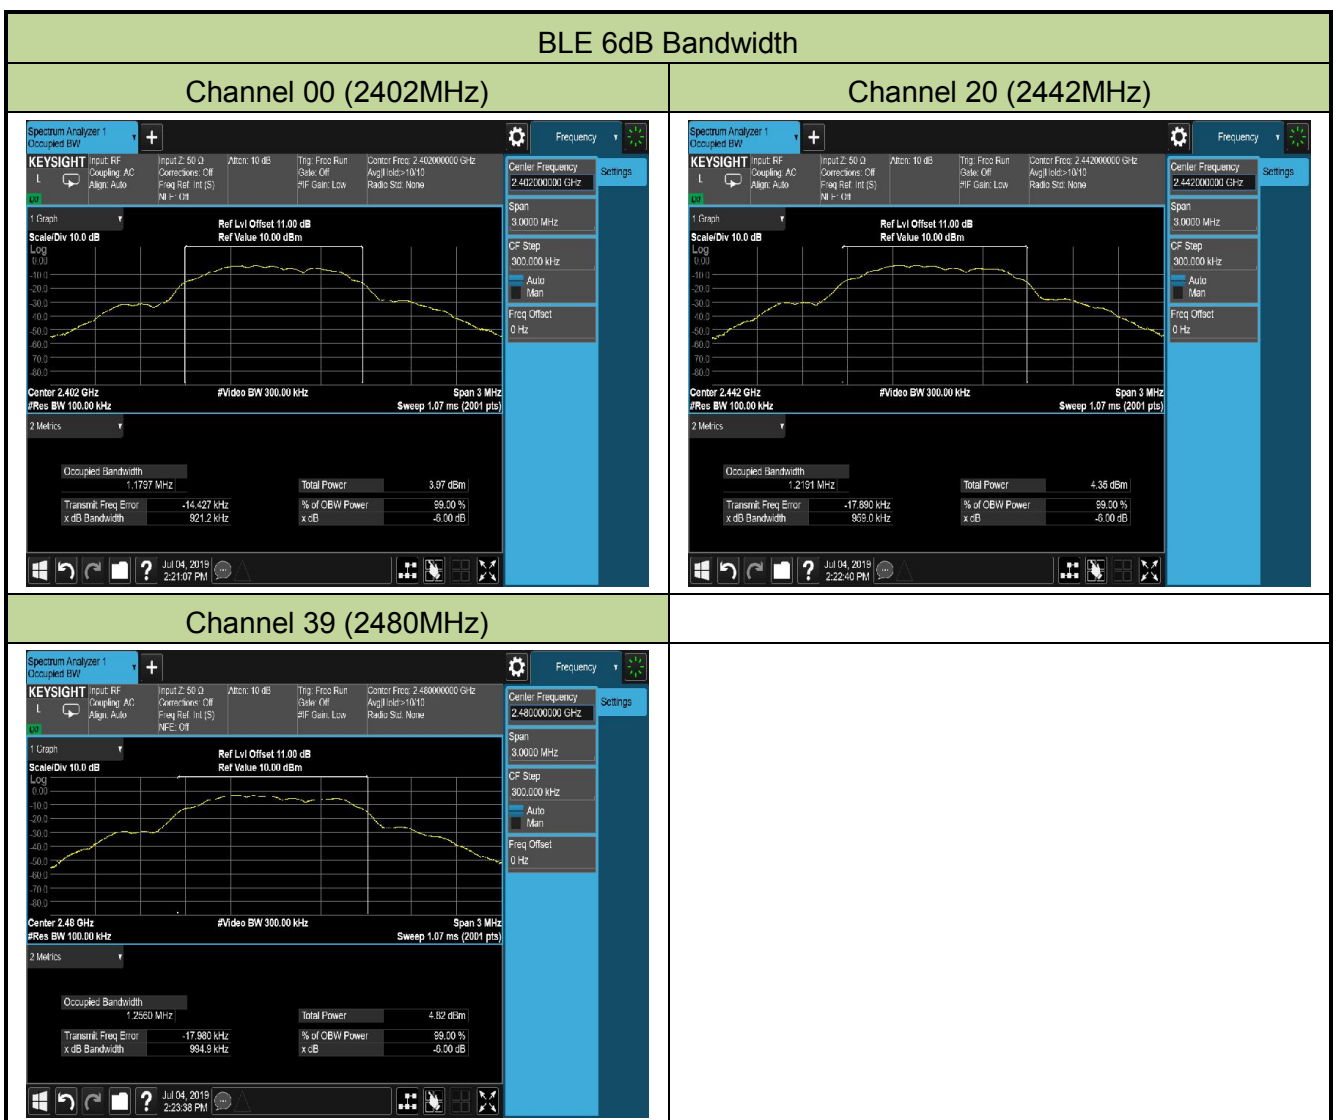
BLE 6dB Bandwidth

Channel 00 (2402MHz)

Spectrum Analyzer 1
Occupied BW
Frequency
KEYSIGHT Input: RF Coupling: AC Align: Auto
Input Z: 50 Ω Corrections: Off Freq Ref: Int (S) NFE: Off
Atten: 10 dB
Trig: Free Run Gate: Off #IF Gain: Low
Center Freq: 2.402000000 GHz Avg|Hold:>10/10 Radio Std: None
Center Frequency 2.402000000 GHz
Settings
1 Graph
Scale/Div 10.0 dB
Ref Lvl Offset 11.00 dB
Ref Value 10.00 dBm
Log
0.00
-10.0
-20.0
-30.0
-40.0
-50.0
-60.0
-70.0
-80.0
Span 3.0000 MHz
CF Step 300.000 kHz
Auto
Man
Freq Offset 0 Hz
Center 2.402 GHz
#Res BW 100.00 kHz
#Video BW 300.00 kHz
Span 3 MHz
Sweep 1.07 ms (2001 pts)
2 Metrics
Occupied Bandwidth 1.1797 MHz
Total Power 3.97 dBm
Transmit Freq Error -14.427 kHz
% of OBW Power 99.00 %
x dB Bandwidth 921.2 kHz
x dB -6.00 dB
Jul 04, 2019 2:21:07 PM

Channel 20 (2442MHz)

Spectrum Analyzer 1
Occupied BW
Frequency
KEYSIGHT Input: RF Coupling: AC Align: Auto
Input Z: 50 Ω Corrections: Off Freq Ref: Int (S) NFE: Off
Atten: 10 dB
Trig: Free Run Gate: Off #IF Gain: Low
Center Freq: 2.442000000 GHz Avg|Hold:>10/10 Radio Std: None
Center Frequency 2.442000000 GHz
Settings
1 Graph
Scale/Div 10.0 dB
Ref Lvl Offset 11.00 dB
Ref Value 10.00 dBm
Log
0.00
-10.0
-20.0
-30.0
-40.0
-50.0
-60.0
-70.0
-80.0
Span 3.0000 MHz
CF Step 300.000 kHz
Auto
Man
Freq Offset 0 Hz
Center 2.442 GHz
#Res BW 100.00 kHz
#Video BW 300.00 kHz
Span 3 MHz
Sweep 1.07 ms (2001 pts)
2 Metrics
Occupied Bandwidth 1.2191 MHz
Total Power 4.35 dBm
Transmit Freq Error -17.890 kHz
% of OBW Power 99.00 %
x dB Bandwidth 969.0 kHz
x dB -6.00 dB
Jul 04, 2019 2:22:40 PM

Channel 39 (2480MHz)

Spectrum Analyzer 1
Occupied BW
Frequency
KEYSIGHT Input: RF Coupling: AC Align: Auto
Input Z: 50 Ω Corrections: Off Freq Ref: Int (S) NFE: Off
Atten: 10 dB
Trig: Free Run Gate: Off #IF Gain: Low
Center Freq: 2.480000000 GHz Avg|Hold:>10/10 Radio Std: None
Center Frequency 2.480000000 GHz
Settings
1 Graph
Scale/Div 10.0 dB
Ref Lvl Offset 11.00 dB
Ref Value 10.00 dBm
Log
0.00
-10.0
-20.0
-30.0
-40.0
-50.0
-60.0
-70.0
-80.0
Span 3.0000 MHz
CF Step 300.000 kHz
Auto
Man
Freq Offset 0 Hz
Center 2.48 GHz
#Res BW 100.00 kHz
#Video BW 300.00 kHz
Span 3 MHz
Sweep 1.07 ms (2001 pts)
2 Metrics
Occupied Bandwidth 1.2560 MHz
Total Power 4.82 dBm
Transmit Freq Error -17.980 kHz
% of OBW Power 99.00 %
x dB Bandwidth 994.9 kHz
x dB -6.00 dB
Jul 04, 2019 2:23:38 PM